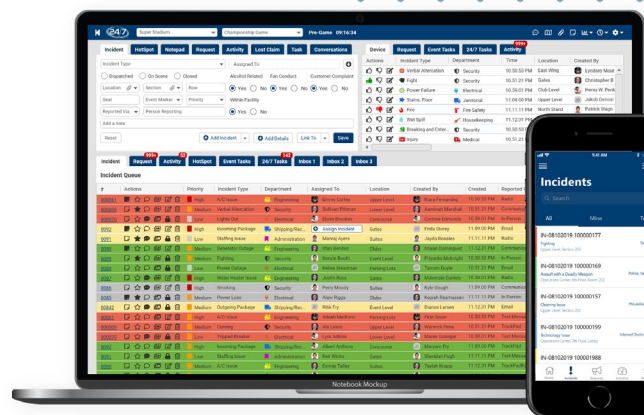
24/7 Super Stadium Championship Game Pre-Game 09:14:34

Incident HotSpot Notepad Request Activity Lost Claim Task Conversations

Incident Type Assigned To
Dispatched On Scene Closed Alcohol Related Fan Conduct Customer Complaint
Location Section Row Yes No Yes No Yes No
Seat Event Marker Priority Within Facility
Reported Via Person Reporting Yes No
Add a note
Reset Add Incident Add Details Link To Save

Device Request Event Tasks 24/7 Tasks Activity

| Actions | Incident Type | Department | Time | Location | Created By |
|---|---|---|---|---|---|
| | Verbal Altercation | Security | 10:30:53 PM | East Wing | Lyndsey Moo |
| | Fight | Security | 10:56:21 PM | Suites | Harold Wilso |
| | Power Failure | Electrical | 10:58:23 PM | Club Level | Reese W Pank |
| | Stairs, Floor | Janitorial | 11:09:00 PM | Upper Level | Jakob Denso |
| | Fire | Fire Safety | 11:10:34 PM | Upper Level | Wyatt Suraz |
| | Wet Spill | Housekeeping | 11:12:17 PM | South Level | Patrick Mago |
| | Breaking and Enter | Security | | | |
| | Injury | Medical | | | |

Incident Request Activity HotSpot Event Tasks 24/7 Tasks Inbox 1 Inbox 2 Inbox 3

Incident Queue

| Actions | Priority | Incident Type | Department | Assigned To | Location | Created By | Created | Reported |
|---|---|---|---|---|---|---|---|---|
| | High | A/C Issue | Engineering | Emery Carlos | Lower Level | Rana Fernandez | 10:59:21 PM | Radio |
| | Medium | Verbal Altercation | Security | Sullivan Pittman | Lower Level | Aaminah Marshall | 10:59:47 PM | In Person |
| | Low | Lights Out | Electrical | Eldon Woodger | Concourse | Corinne Edmonds | 10:59:56 PM | Radio |
| | High | Incoming Package | Shipping/Rec | Assign Incident | Gates | Frida Storey | 11:09:48 PM | Email |
| | Low | Staffing Issue | Administration | Mairing Ayers | Suites | Jayda Rosales | 11:11:11 PM | Email |
| | Medium | Janitorial Outage | Engineering | Skye Walker | Clubs | Masan Dominguez | 11:11:11 PM | Email |
| | Medium | Fighting | Security | Benicia Booth | Lower Level | Jay Ponce Ashley | 11:11:11 PM | In Person |
| | Low | Power Outage | Electrical | Bellow Steadman | Parking Lots | Tamsin Boyle | 11:11:11 PM | Email |
| | High | Water Heater Issue | Engineering | Hakim Daniel | Lower Level | Wiktoria Carney | 11:11:11 PM | Radio |
| | High | Smoking | Security | Perry Moody | Suites | Kyle Hough | 11:11:11 PM | In Person |
| | Medium | Power Loss | Electrical | Allen Riggs | Clubs | Rozalyn Rasmussen | 11:12:11 PM | Communic |
| | Medium | Outgoing Package | Shipping/Rec | Ritik Fry | Gates | Dawson Lucas | 11:12:11 PM | In Person |
| | Low | A/C Issue | Engineering | Aiden Medina | Lower Level | Rocco Bullock | 11:12:11 PM | Email |
| | Low | Cursing | Security | Ali Lewis | Lower Level | Warwick Penn | 11:12:11 PM | TrackPad |
| | Low | Tripped Breaker | Electrical | Lyra Wilkins | Lower Level | Mason Dolinger | 11:12:11 PM | Radio |
| | High | Incoming Package | Shipping/Rec | Sami Lee | Gates | Jodie Stokes | 11:12:11 PM | In Person |
| | Medium | Staffing Issue | Administration | Ben Wilkins | Concourse | Bobby Harris | 11:12:11 PM | TrackPad |
| | Medium | Ice Machine Issue | Engineering | Thea Power | Suites | Sheridan Pugh | 11:12:11 PM | TrackPad |
| | Medium | Fighting | Security | Arlene Dorsey | Suites | Tayah Braun | 11:12:11 PM | Email |

Notebook Mockup

9:41 AM
Incidents
All Mine
IN-08102019 100000177
Fighting
Upper Level, Section 201
IN-08102019 100000169
Assault with a Deadly Weapon
Operations Center, 9th Floor, Room 202
IN-08102019 100000176
Cleaning Issue
Upper Level, Section 201
IN-08102019 100000175
Technology Issue
Operations Center, 9th Floor, Room 202
IN-08102019 100001988
Home Incidents Requests Activity Menu